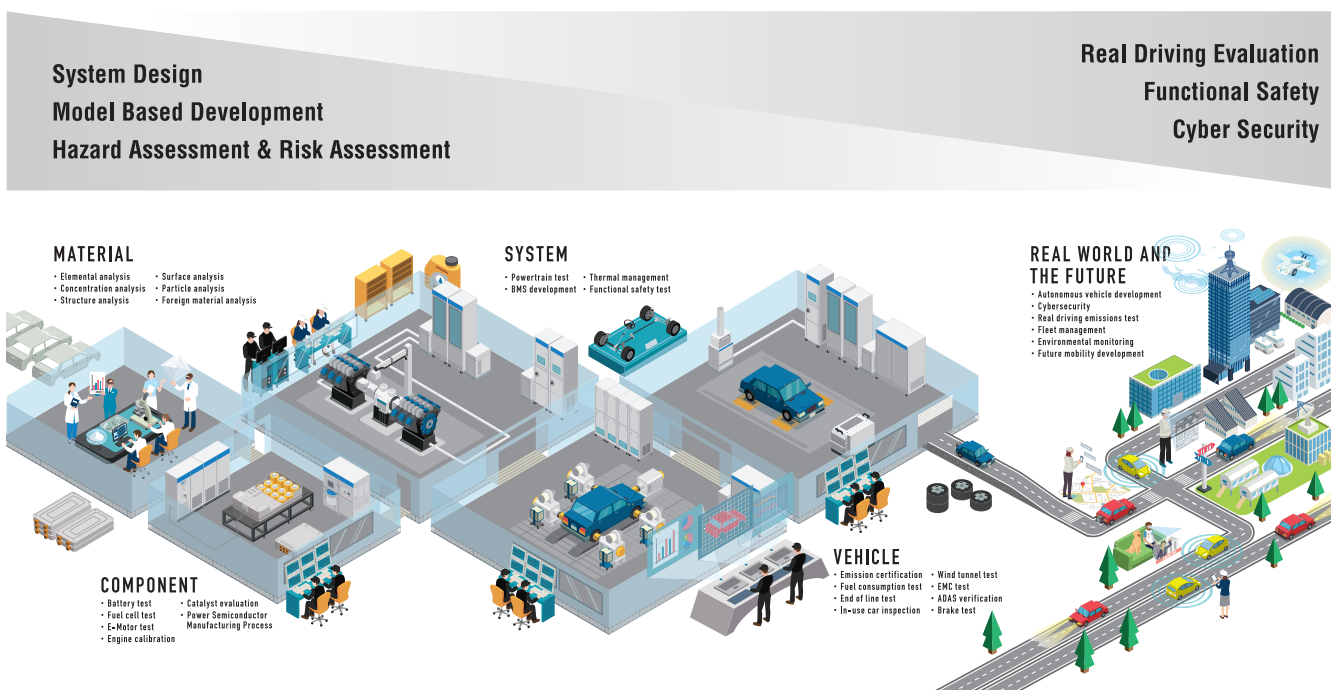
System Design
Model Based Development
Hazard Assessment & Risk Assessment

Real Driving Evaluation
Functional Safety
Cyber Security

MATERIAL
• Elemental analysis
• Concentration analysis
• Structure analysis
• Surface analysis
• Particle analysis
• Foreign material analysis

SYSTEM
• Powertrain test
• BMS development
• Thermal management
• Functional safety test

REAL WORLD AND THE FUTURE
• Autonomous vehicle development
• Cybersecurity
• Real driving emissions test
• Fleet management
• Environmental monitoring
• Future mobility development

COMPONENT
• Battery test
• Fuel cell test
• E-Motor test
• Engine calibration
• Catalyst evaluation
• Power Semiconductor Manufacturing Process

VEHICLE
• Emission certification
• Fuel consumption test
• End of line test
• In-use car inspection
• Wind tunnel test
• EMC test
• ADAS verification
• Brake test